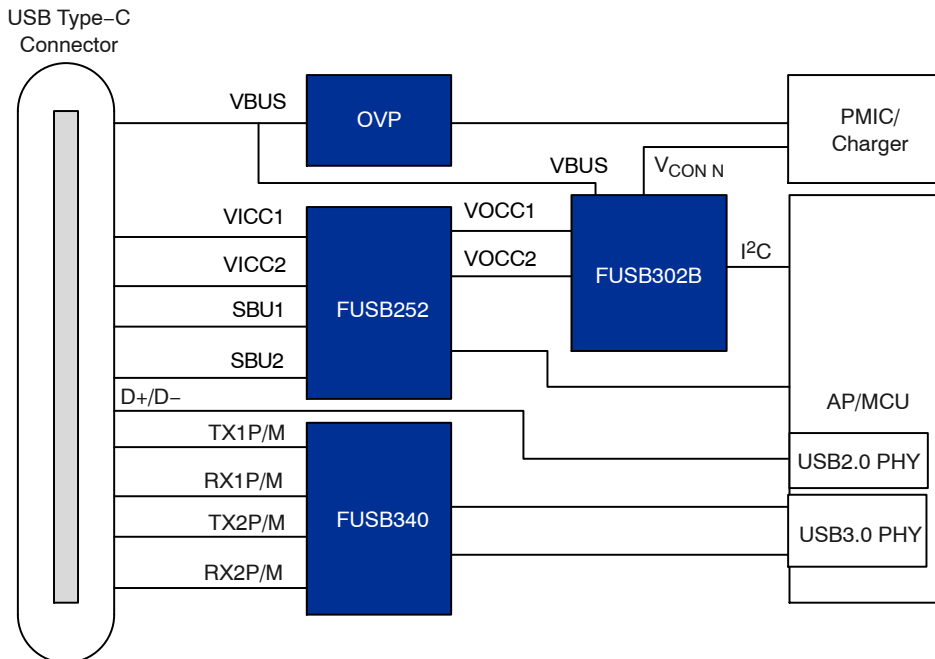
USB Type−C Connector

VBUS

OVP

PMIC/ Charger

VBUS

$V_{CON\ N}$

VICC1

VOCC1

VICC2

VOCC2

FUSB302B

$I^2C$

SBU1

FUSB252

SBU2

D+/D−

AP/MCU

TX1P/M

USB2.0 PHY

RX1P/M

TX2P/M

FUSB340

USB3.0 PHY

RX2P/M